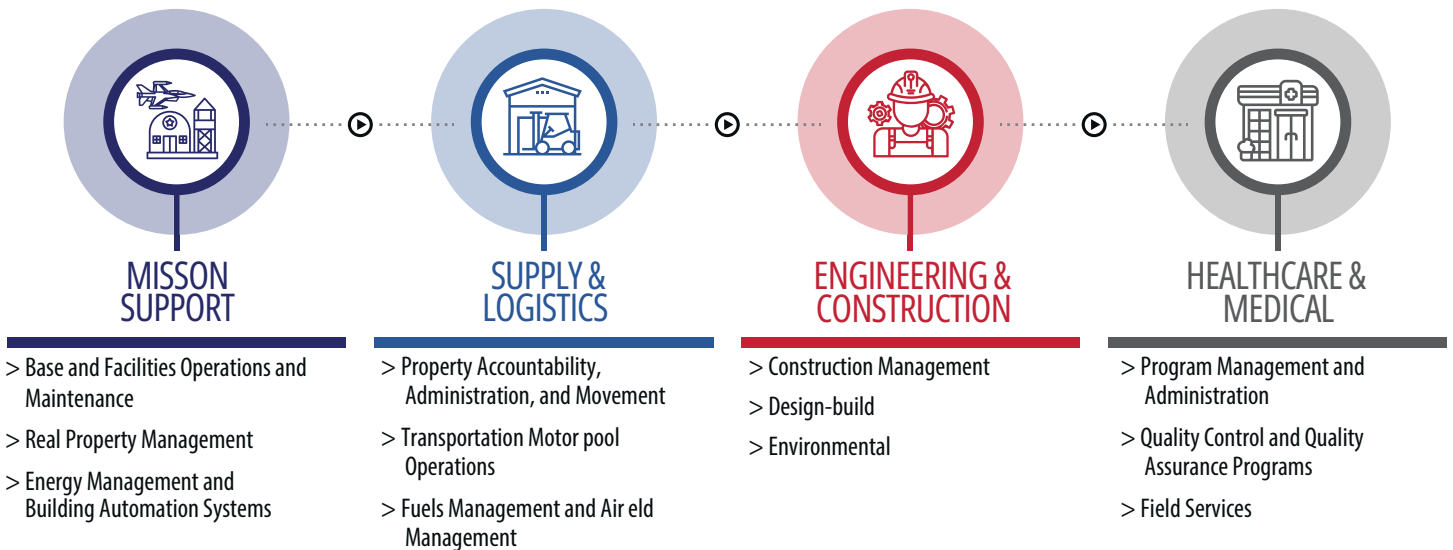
MISSON SUPPORT

> Base and Facilities Operations and Maintenance

> Real Property Management

> Energy Management and Building Automation Systems

SUPPLY & LOGISTICS

> Property Accountability, Administration, and Movement

> Transportation Motor pool Operations

> Fuels Management and Air eld Management

ENGINEERING & CONSTRUCTION

> Construction Management

> Design-build

> Environmental

HEALTHCARE & MEDICAL

> Program Management and Administration

> Quality Control and Quality Assurance Programs

> Field Services